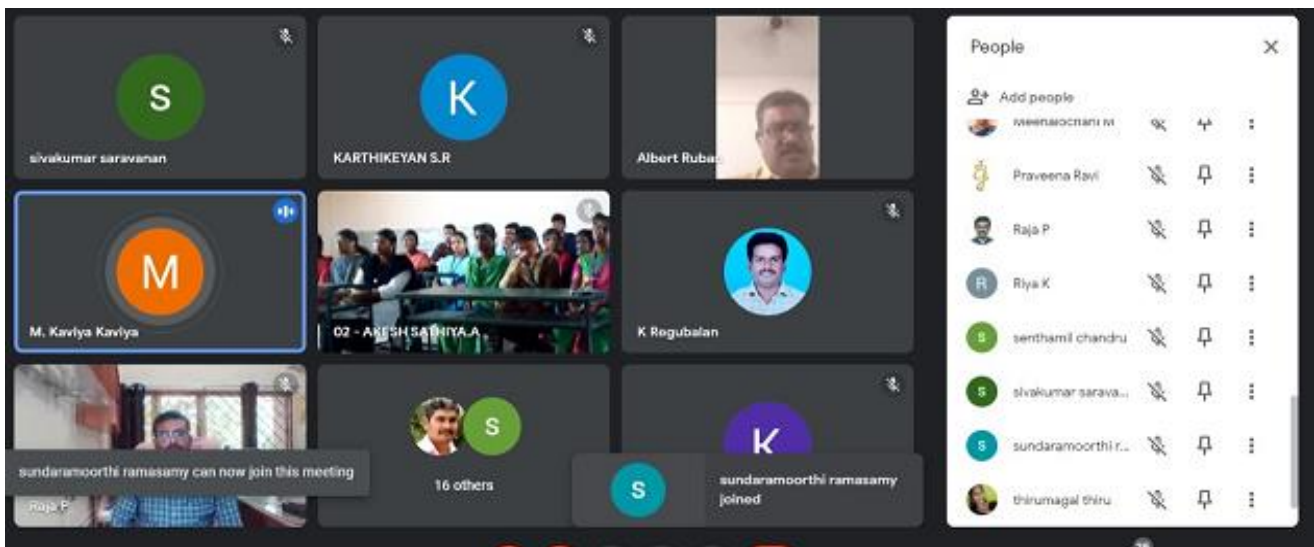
S

sivakumar saravanan

K

KARTHIKEYAN S.R

Albert Ruba

M

M. Kaviya Kaviya

02 - AKESH SATHIYA.A

K Regubalan

sundaramoorthi ramasamy can now join this meeting

Raja P

S

16 others

K

S

sundaramoorthi ramasamy joined

People

Add people

Meenalochani M

Praveena Ravi

Raja P

R

Riya K

S

senthamil chandru

S

sivakumar sarava...

S

sundaramoorthi r...

thirumagal thiru